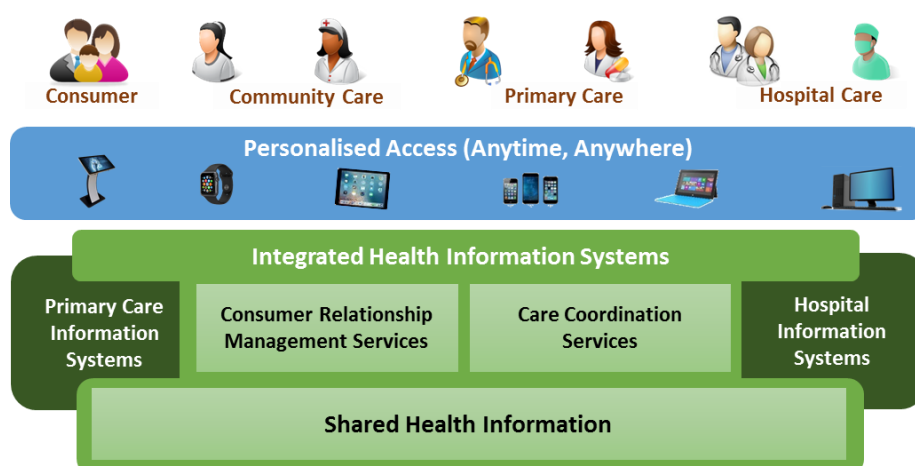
Consumer
Community Care
Primary Care
Hospital Care

Personalised Access (Anytime, Anywhere)

Integrated Health Information Systems

Primary Care Information Systems

Consumer Relationship Management Services

Care Coordination Services

Hospital Information Systems

Shared Health Information